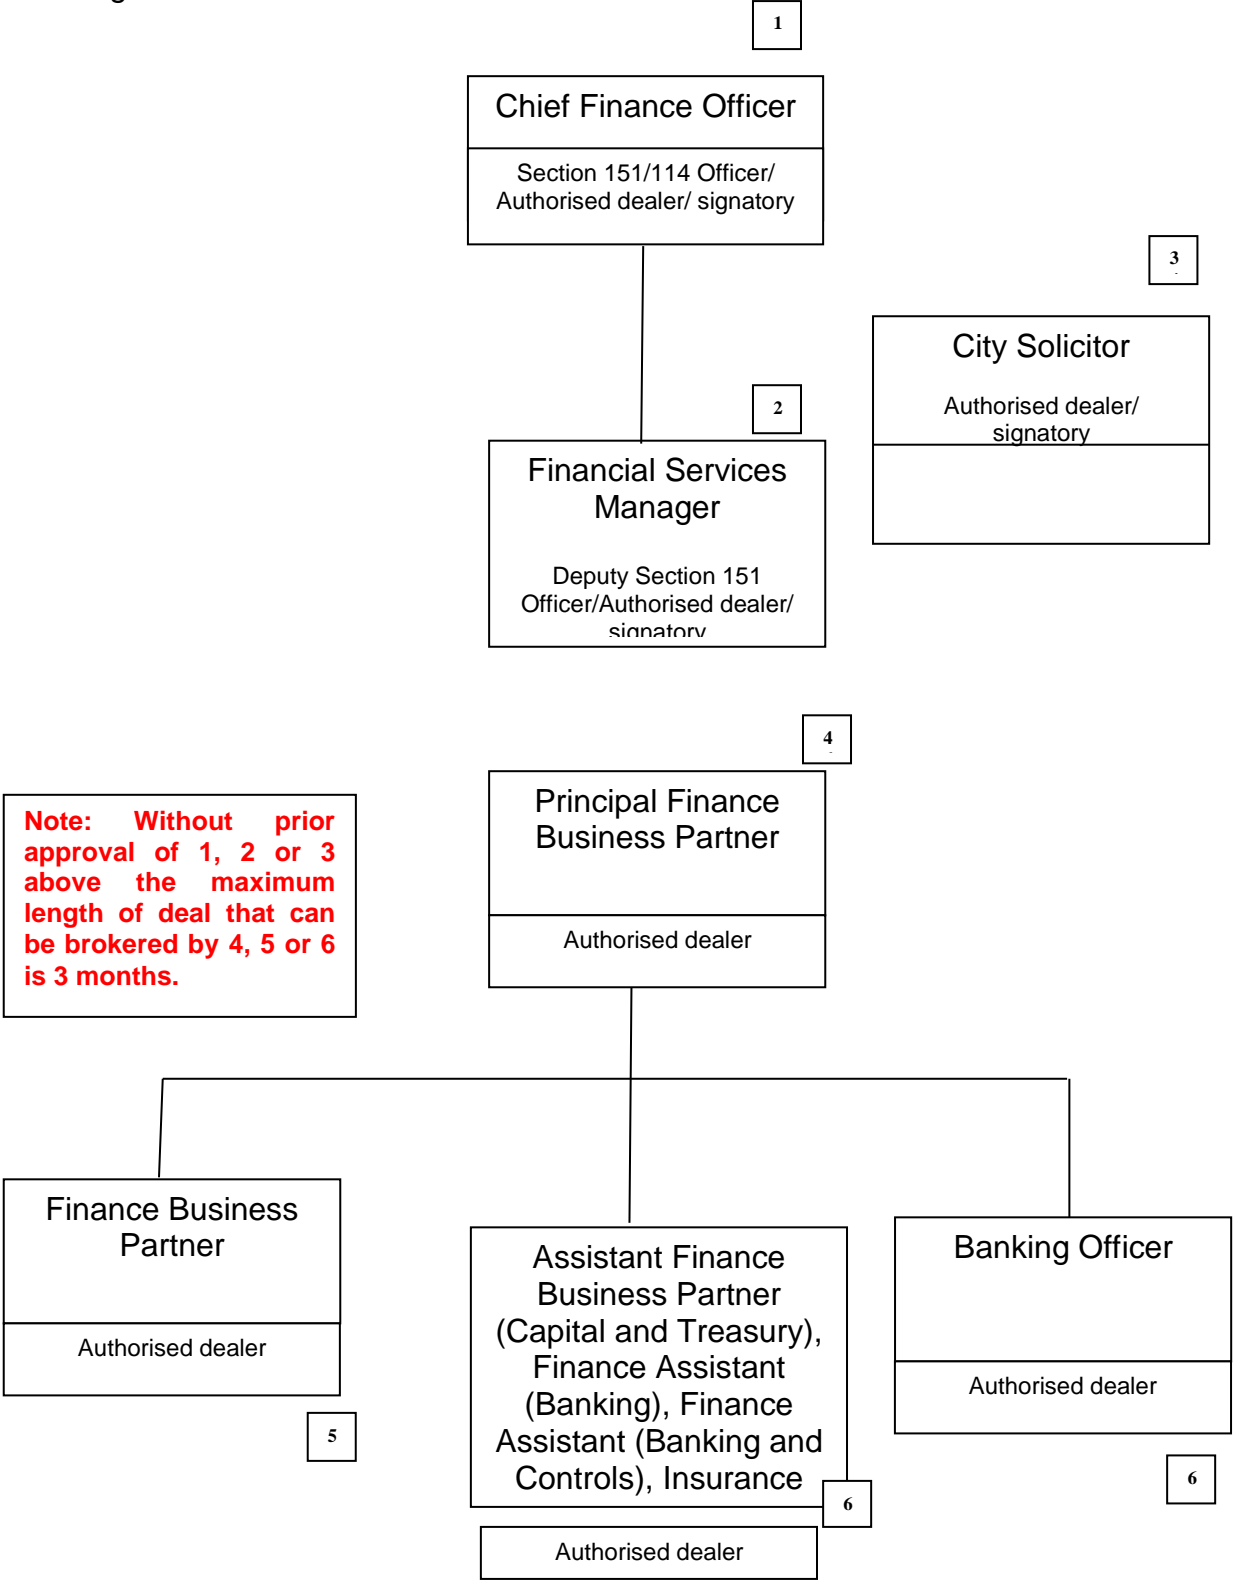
1

Chief Finance Officer

Section 151/114 Officer/ Authorised dealer/ signatory

3

City Solicitor

Authorised dealer/ signatory

2

Financial Services Manager

Deputy Section 151 Officer/Authorised dealer/ signatory

4

Note: Without prior approval of 1, 2 or 3 above the maximum length of deal that can be brokered by 4, 5 or 6 is 3 months.

Principal Finance Business Partner

Authorised dealer

Finance Business Partner

Authorised dealer

5

Assistant Finance Business Partner (Capital and Treasury), Finance Assistant (Banking), Finance Assistant (Banking and Controls), Insurance

6

Authorised dealer

Banking Officer

Authorised dealer

6